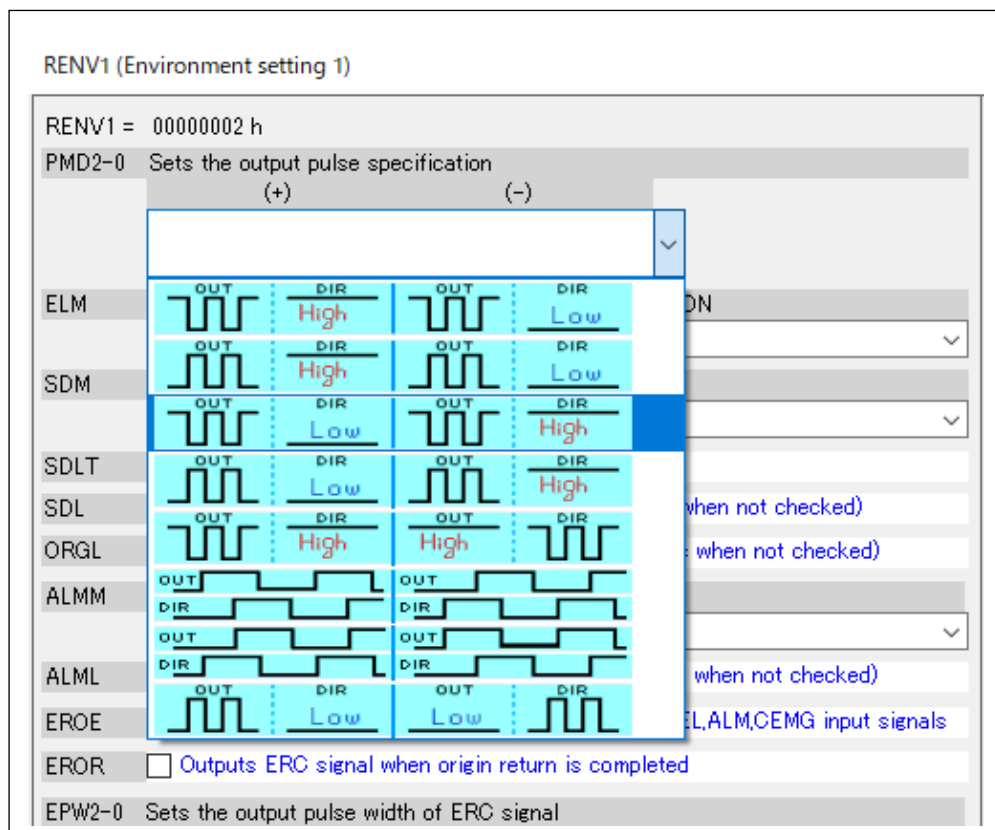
RENV1 (Environment setting 1)

RENV1 = 00000002 h

PMD2-0 Sets the output pulse specification

(+) (-)

OUT DIR High OUT DIR Low
OUT DIR High OUT DIR Low
OUT DIR Low OUT DIR High
OUT DIR Low OUT DIR High
OUT DIR High OUT High DIR
OUT DIR OUT DIR
OUT DIR OUT DIR
OUT DIR Low OUT Low DIR

ELM

ON

SDM

SDLT

SDL

when not checked)

ORGL

when not checked)

ALMM

ALML

when not checked)

EROE

EL,ALM,CEMG input signals

EROR ☐ Outputs ERC signal when origin return is completed

EPW2-0 Sets the output pulse width of ERC signal